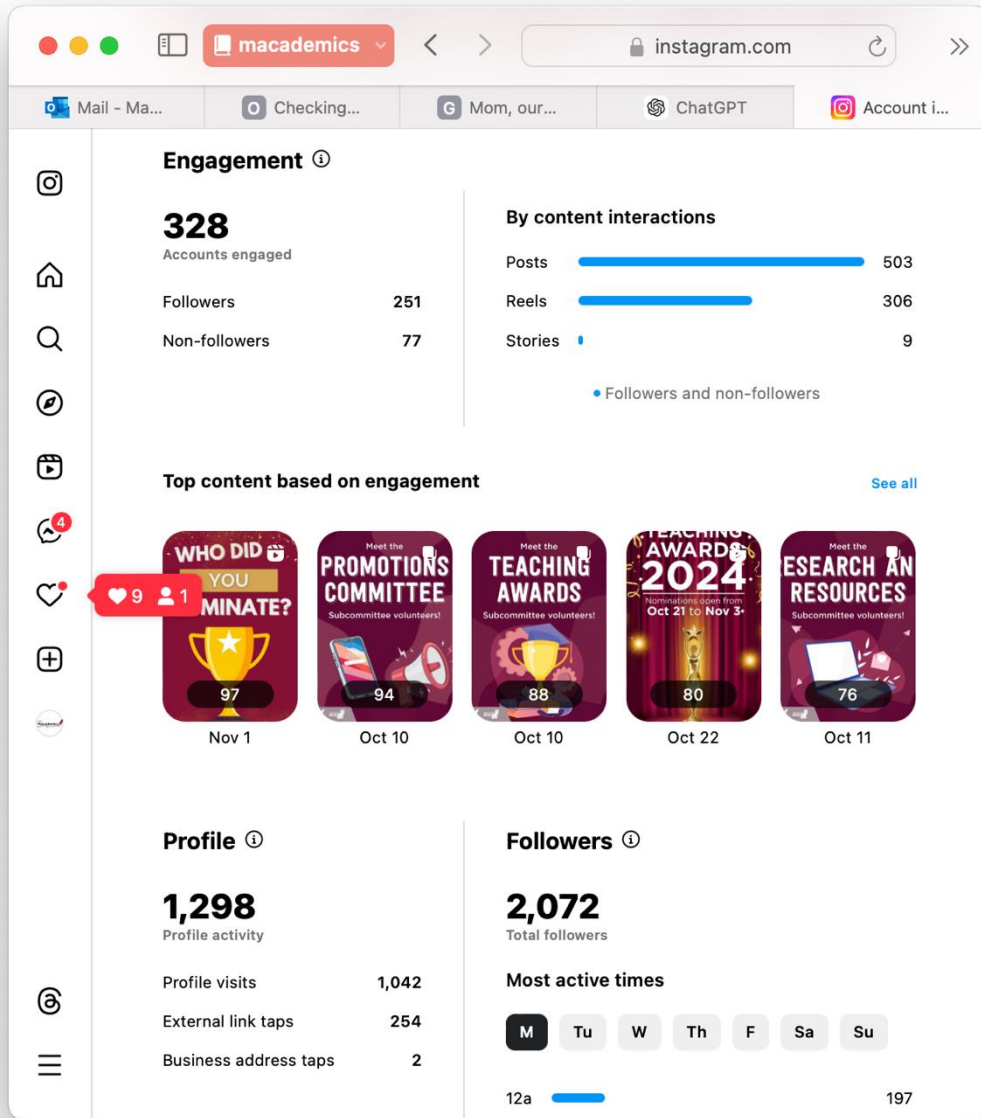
macademics

instagram.com

Mail - Ma...
Checking...
Mom, our...
ChatGPT
Account i...

Engagement ⓘ

328
Accounts engaged

Followers 251
Non-followers 77

By content interactions

Posts 503
Reels 306
Stories 9

• Followers and non-followers

Top content based on engagement

See all

4

9 1

WHO DID YOU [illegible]MINATE?
97
Nov 1

Meet the PROMOTIONS COMMITTEE Subcommittee volunteers!
94
Oct 10

Meet the TEACHING AWARDS Subcommittee volunteers!
88
Oct 10

TEACHING AWARDS 2024 Nominations open from Oct 21 to Nov 3
80
Oct 22

Meet the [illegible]ESEARCH AN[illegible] RESOURCES Subcommittee volunteers!
76
Oct 11

Profile ⓘ

1,298
Profile activity

Profile visits 1,042
External link taps 254
Business address taps 2

Followers ⓘ

2,072
Total followers

Most active times

M Tu W Th F Sa Su

12a 197